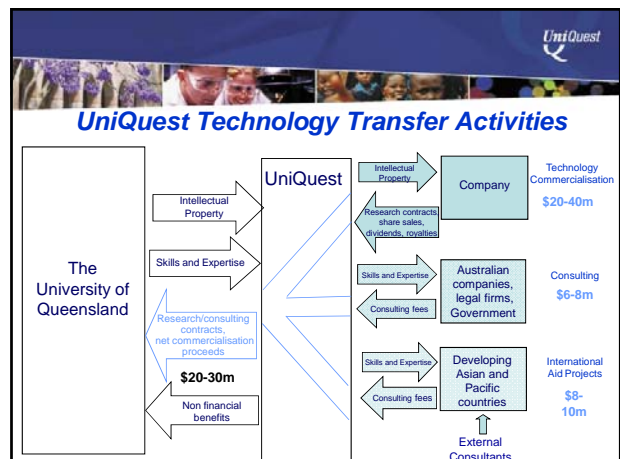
UniQuest

UniQuest Technology Transfer Activities

The University of Queensland

Intellectual Property

Skills and Expertise

Research/consulting contracts, net commercialisation proceeds

$20-30m

Non financial benefits

UniQuest

Intellectual Property

Research contracts, share sales, dividends, royalties

Company

Technology Commercialisation

$20-40m

Skills and Expertise

Consulting fees

Australian companies, legal firms, Government

Consulting

$6-8m

Skills and Expertise

Consulting fees

Developing Asian and Pacific countries

International Aid Projects

$8-10m

External Consultants